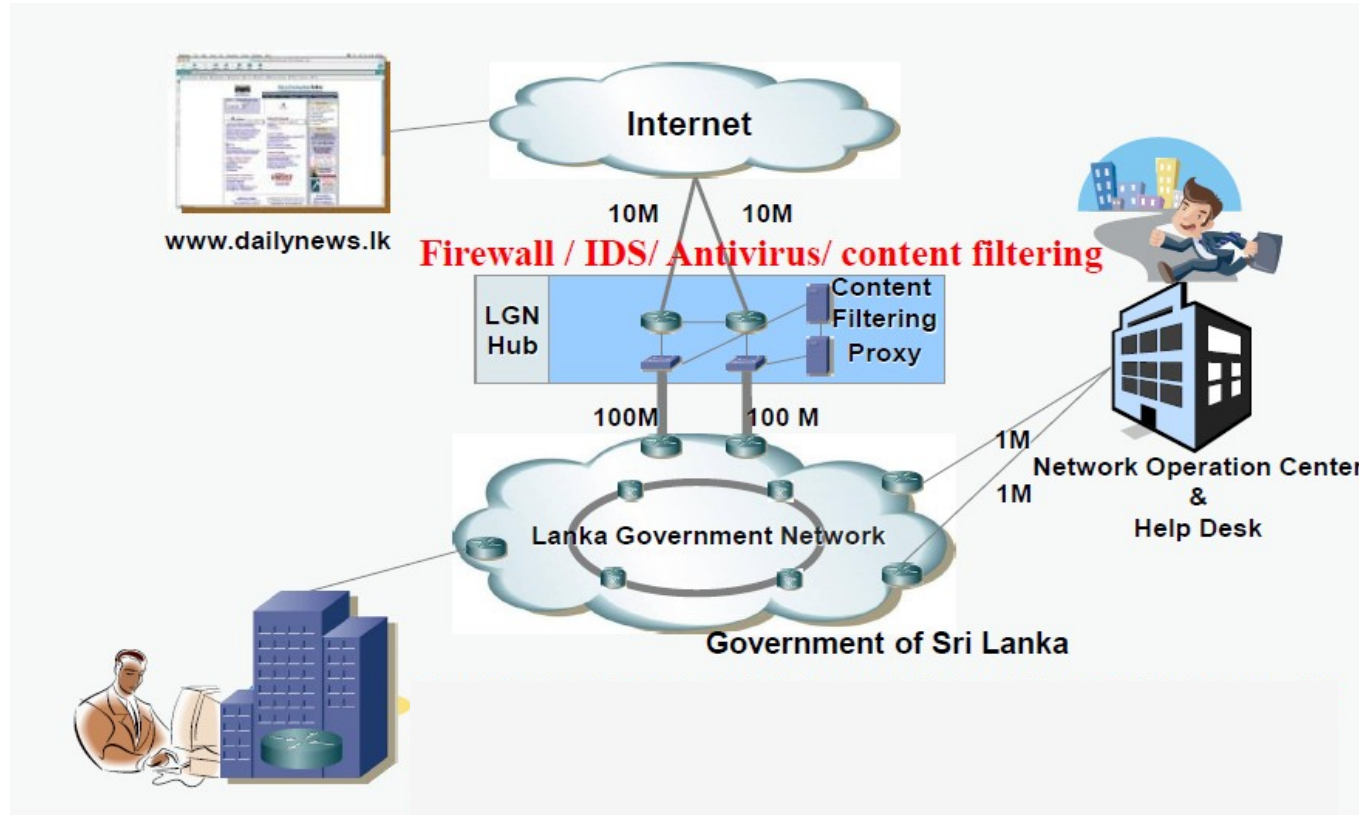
Internet

www.dailynews.lk

10M

10M

Firewall / IDS/ Antivirus/ content filtering

LGN Hub

Content Filtering Proxy

100M

100 M

1M

1M

Network Operation Center & Help Desk

Lanka Government Network

Government of Sri Lanka